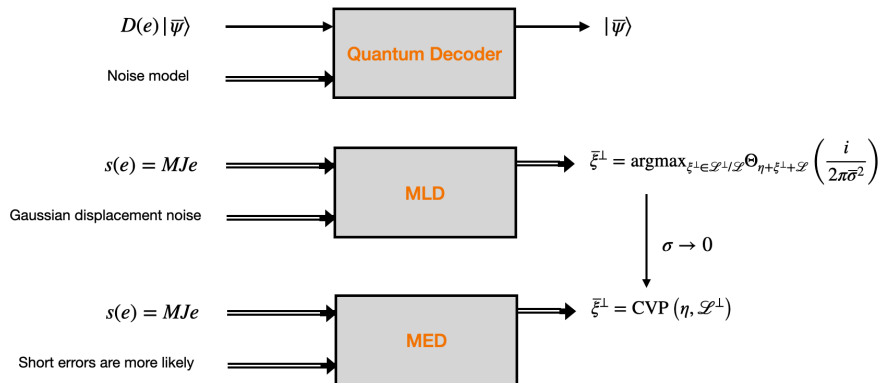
$D(e)\,|\overline{\psi}\rangle$

Noise model

Quantum Decoder

$|\overline{\psi}\rangle$

$s(e) = MJe$

Gaussian displacement noise

MLD

$\bar{\xi}^{\perp} = \text{argmax}_{\xi^{\perp}\in\mathscr{L}^{\perp}/\mathscr{L}}\Theta_{\eta+\xi^{\perp}+\mathscr{L}}\left(\frac{i}{2\pi\sigma^2}\right)$

$\sigma \to 0$

$s(e) = MJe$

Short errors are more likely

MED

$\bar{\xi}^{\perp} = \text{CVP}\left(\eta, \mathscr{L}^{\perp}\right)$